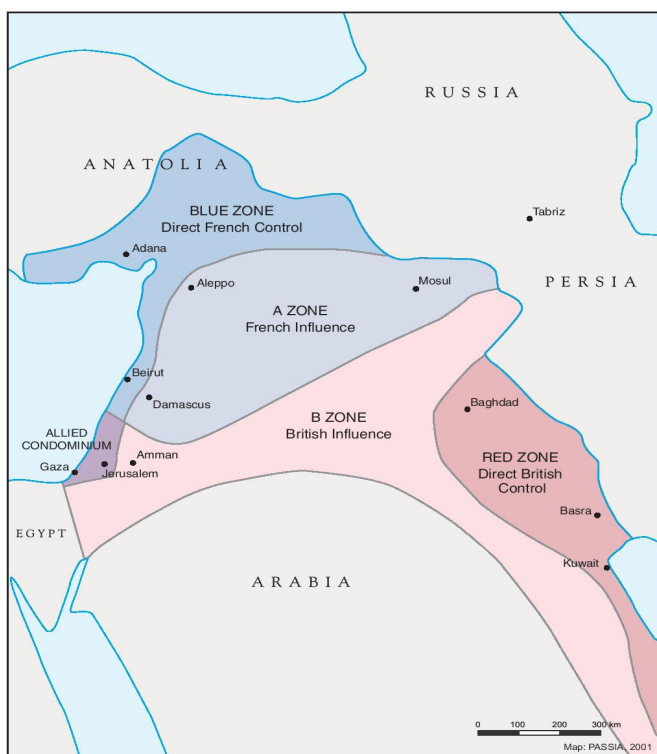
RUSSIA

ANATOLIA

BLUE ZONE
Direct French Control

Tabriz

Adana

Aleppo

Mosul

PERSIA

A ZONE
French Influence

Beirut

Damascus

Baghdad

ALLIED CONDOMINIUM

B ZONE
British Influence

Amman

Gaza

Jerusalem

RED ZONE
Direct British Control

EGYPT

Basra

Kuwait

ARABIA

0 100 200 300 km

Map: PASSIA, 2001